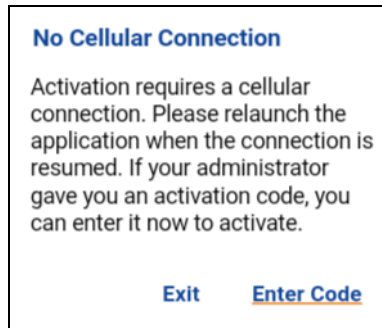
No Cellular Connection

Activation requires a cellular connection. Please relaunch the application when the connection is resumed. If your administrator gave you an activation code, you can enter it now to activate.

Exit Enter Code